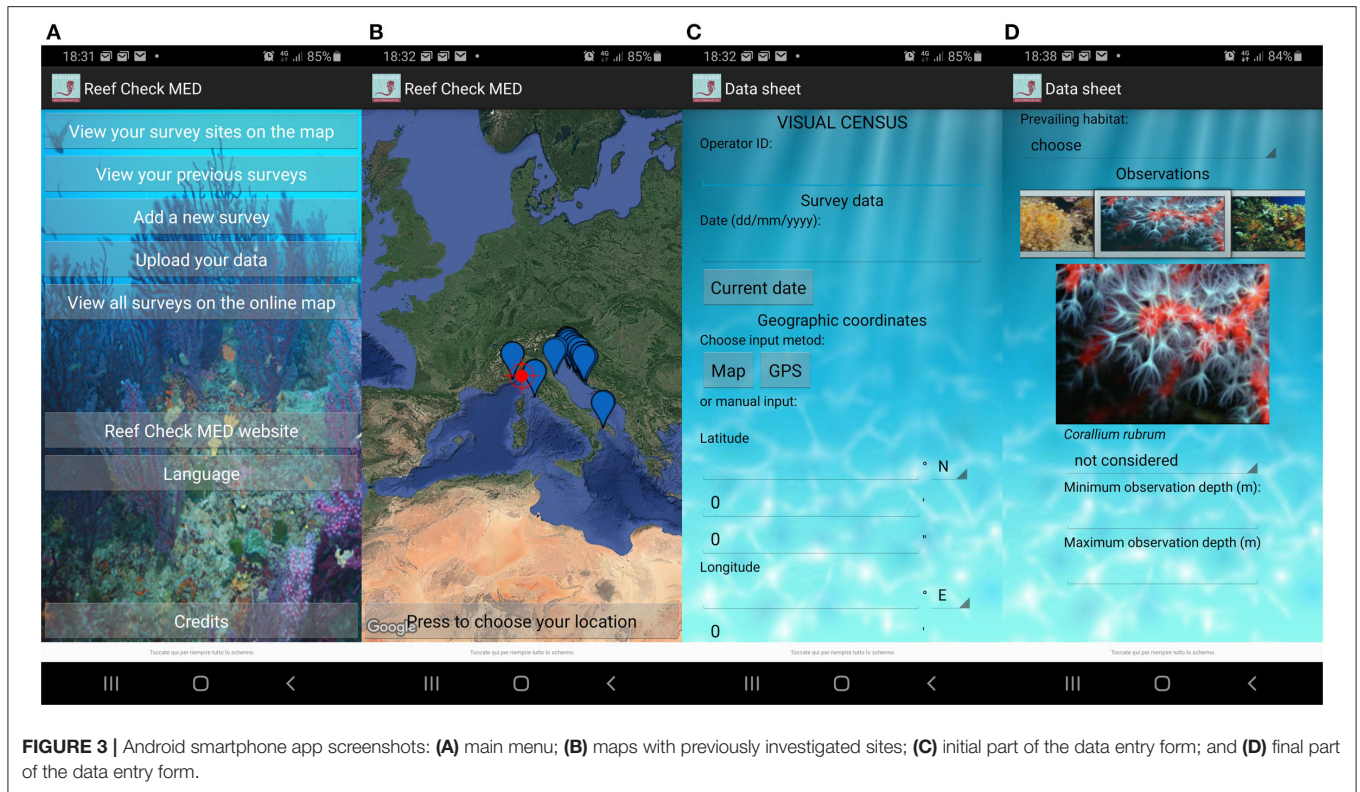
A

18:31 • 85%

Reef Check MED

View your survey sites on the map

View your previous surveys

Add a new survey

Upload your data

View all surveys on the online map

Reef Check MED website

Language

Credits

Toccate qui per riempire tutto lo schermo

B

18:32 • 85%

Reef Check MED

Google Press to choose your location

Toccate qui per riempire tutto lo schermo

C

18:32 • 85%

Data sheet

VISUAL CENSUS

Operator ID:

Survey data

Date (dd/mm/yyyy):

Current date

Geographic coordinates

Choose input metod:

Map GPS

or manual input:

Latitude

° N

0 '

0 "

Longitude

° E

0 '

Toccate qui per riempire tutto lo schermo

D

18:38 • 84%

Data sheet

Prevailing habitat:

choose

Observations

*Corallium rubrum*

not considered

Minimum observation depth (m):

Maximum observation depth (m)

Toccate qui per riempire tutto lo schermo

**FIGURE 3 |** Android smartphone app screenshots: **(A)** main menu; **(B)** maps with previously investigated sites; **(C)** initial part of the data entry form; and **(D)** final part of the data entry form.